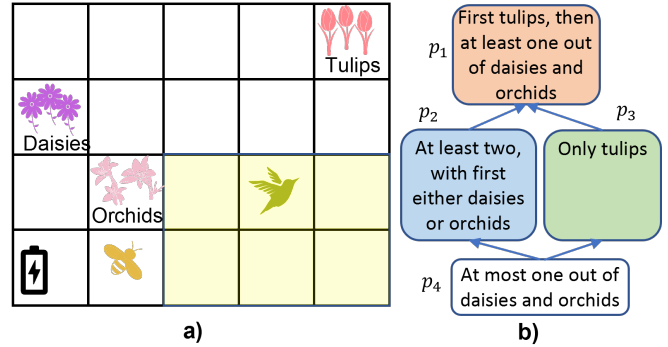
Tulips

Daisies

Orchids

a)

$p_1$ First tulips, then at least one out of daisies and orchids

$p_2$ At least two, with first either daisies or orchids

$p_3$ Only tulips

$p_4$ At most one out of daisies and orchids

b)